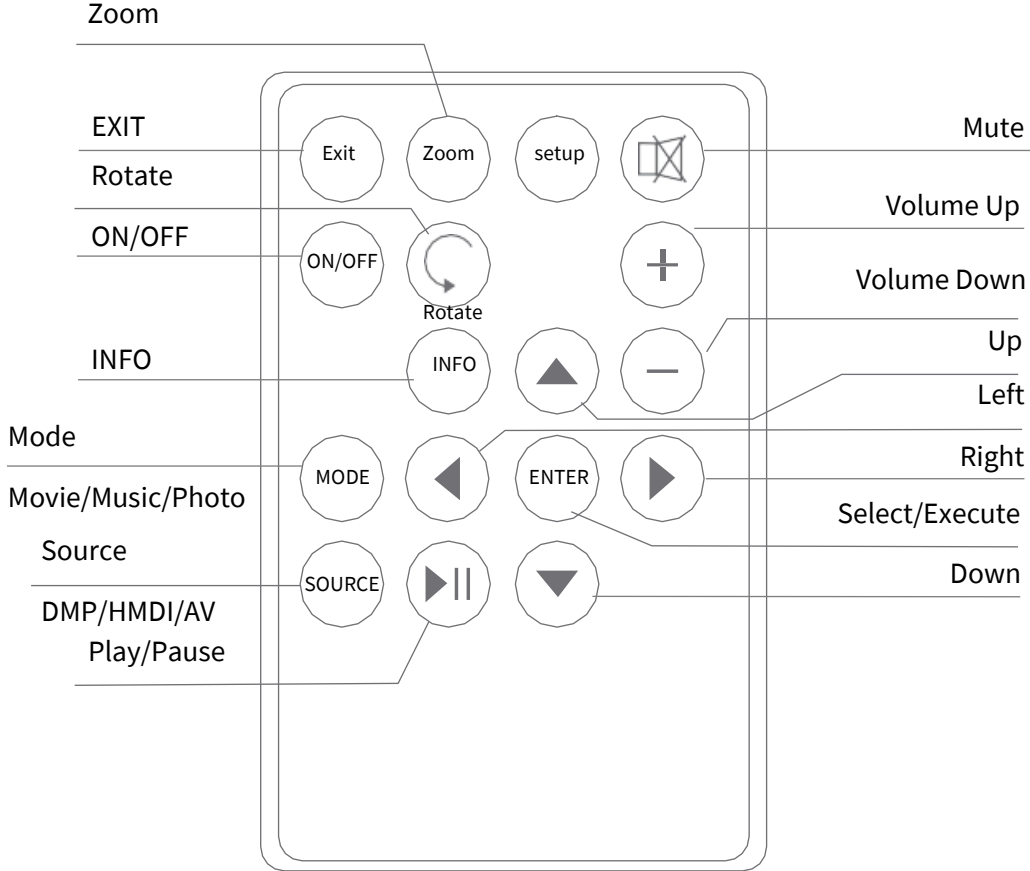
Zoom

EXIT

Exit

Zoom

setup

Mute

Rotate

Volume Up

ON/OFF

ON/OFF

Rotate

Volume Down

INFO

INFO

Up

Left

Mode

MODE

ENTER

Right

Movie/Music/Photo

Select/Execute

Source

SOURCE

Down

DMP/HMDI/AV

Play/Pause